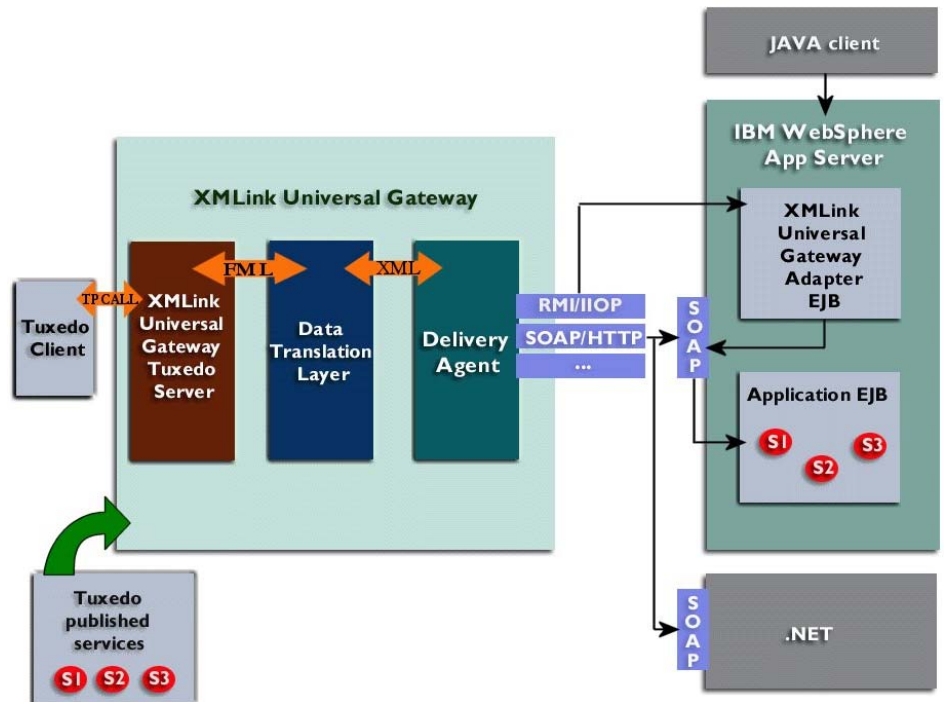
JAVA client

IBM WebSphere App Server

XMLink Universal Gateway

XMLink Universal Gateway Adapter EJB

FML

XML

TP CALL

Tuxedo Client

XMLink Universal Gateway Tuxedo Server

Data Translation Layer

Delivery Agent

RMI/IIOP

SOAP/HTTP

...

SOAP

Application EJB

S1

S2

S3

Tuxedo published services

S1 S2 S3

SOAP

.NET